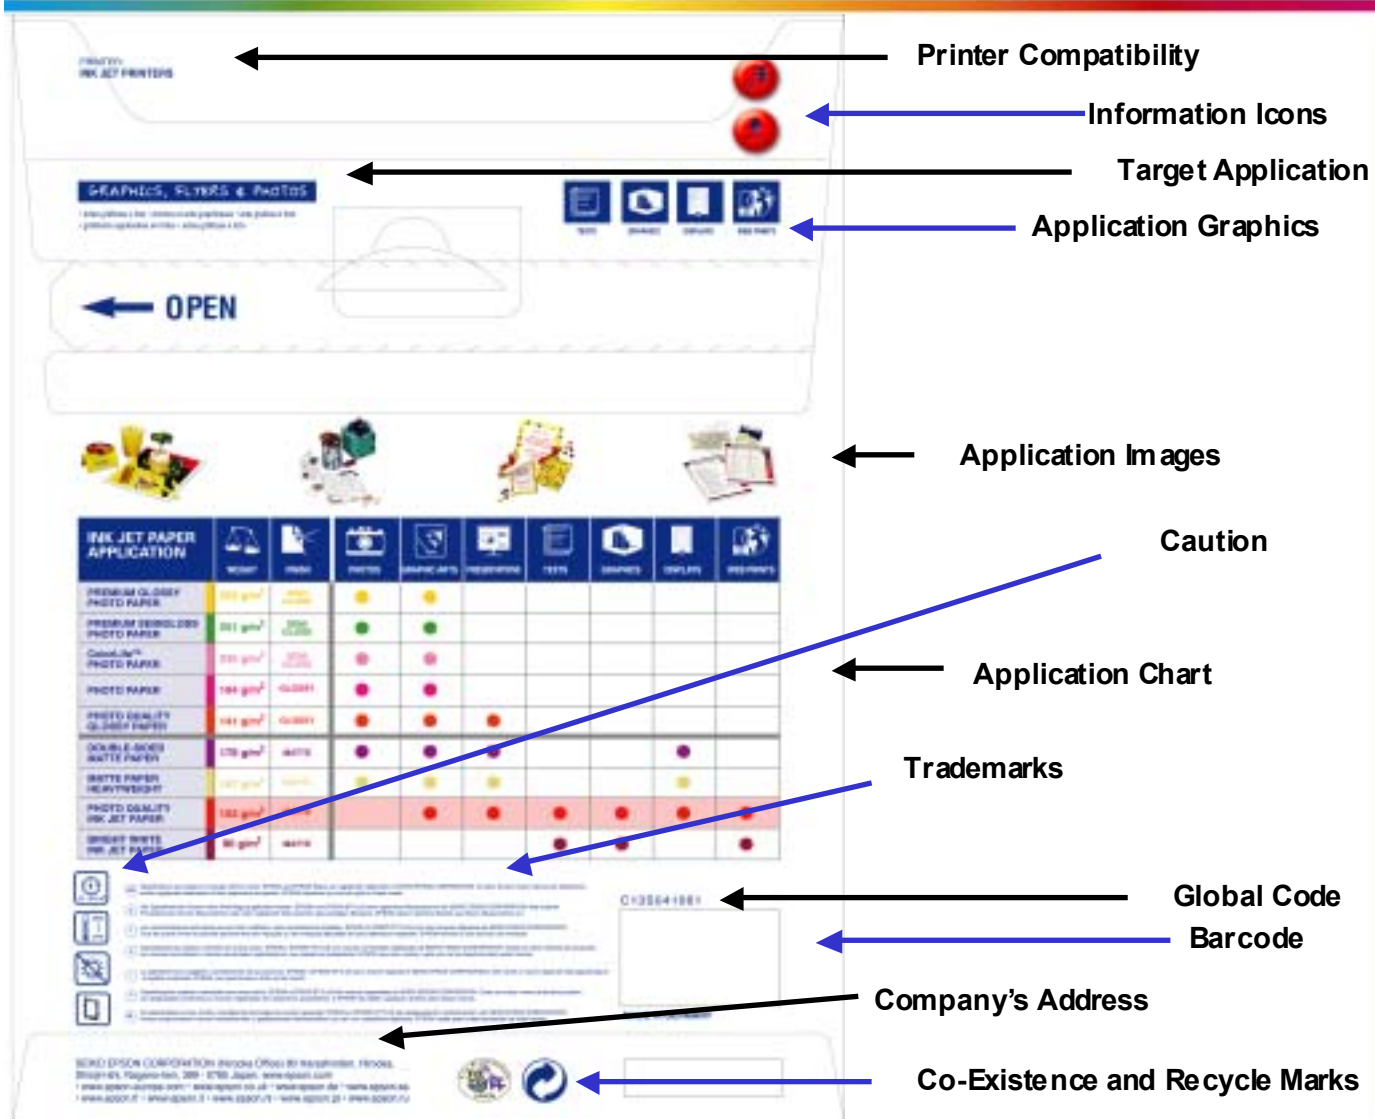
INK JET PRINTERS

Printer Compatibility

Information Icons

GRAPHICS, FLYERS & PHOTOS

Target Application

Application Graphics

OPEN

Application Images

| INK JET PAPER APPLICATION | WEIGHT | FINISH | PHOTOS | GRAPHIC ARTS | PRESENTATION | TEXTS | GRAPHICS | DISPLAYS | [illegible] |
|---|---|---|---|---|---|---|---|---|---|
| PREMIUM GLOSSY PHOTO PAPER | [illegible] | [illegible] | | | | | | | |
| PREMIUM SEMIGLOSS PHOTO PAPER | 251 g/m² | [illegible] | | | | | | | |
| ColorLife™ PHOTO PAPER | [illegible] | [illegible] | | | | | | | |
| PHOTO PAPER | 194 g/m² | GLOSSY | | | | | | | |
| PHOTO QUALITY GLOSSY PAPER | 141 g/m² | GLOSSY | | | | | | | |
| DOUBLE-SIDED MATTE PAPER | 178 g/m² | MATTE | | | | | | | |
| MATTE PAPER HEAVYWEIGHT | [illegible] | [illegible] | | | | | | | |
| PHOTO QUALITY INK JET PAPER | 102 g/m² | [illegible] | | | | | | | |
| BRIGHT WHITE INK JET PAPER | 90 g/m² | MATTE | | | | | | | |

Caution

Application Chart

Trademarks

C13S041061

Global Code

Barcode

Company's Address

SEIKO EPSON CORPORATION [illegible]

Co-Existence and Recycle Marks